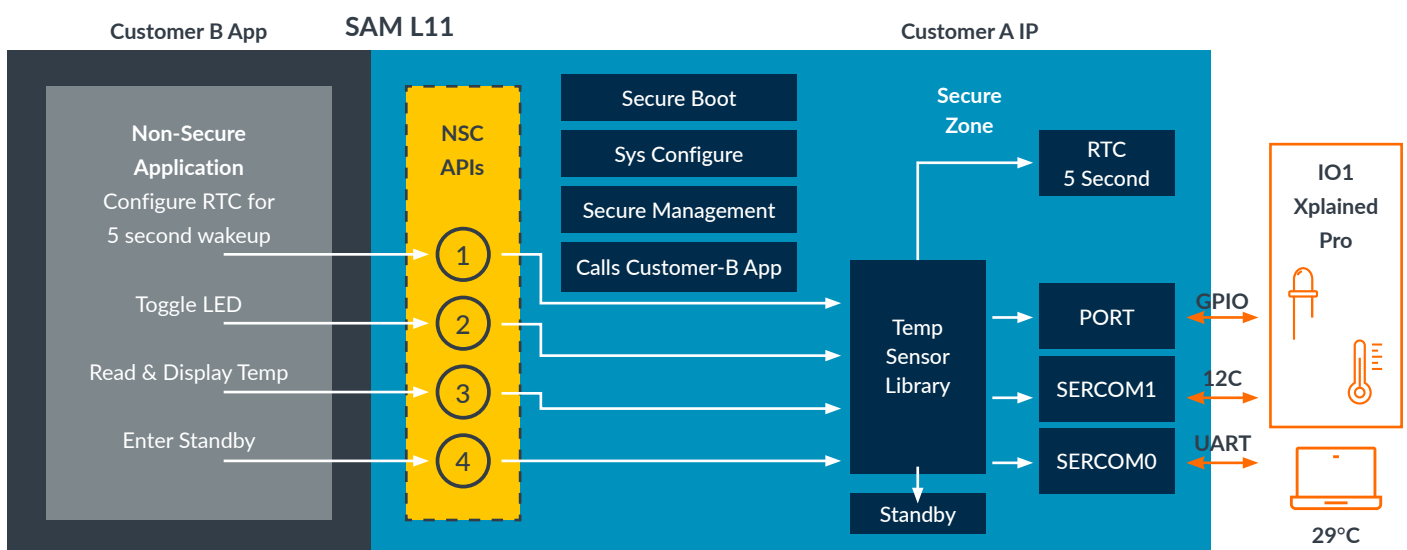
Customer B App

SAM L11

Customer A IP

Non-Secure Application

Configure RTC for 5 second wakeup

Toggle LED

Read & Display Temp

Enter Standby

NSC APIs

1

2

3

4

Secure Boot

Sys Configure

Secure Management

Calls Customer-B App

Secure Zone

RTC 5 Second

Temp Sensor Library

PORT

SERCOM1

SERCOM0

Standby

GPIO

12C

UART

IO1 Xplained Pro

29°C